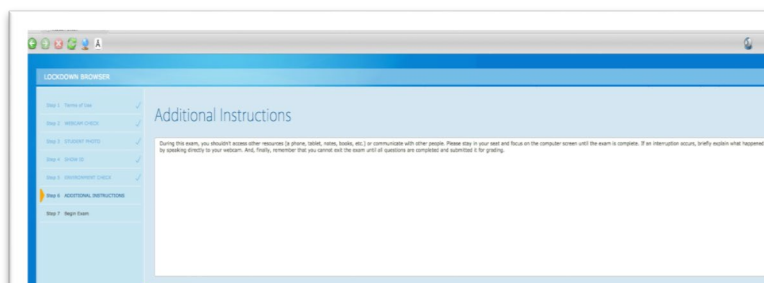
LOCKDOWN BROWSER

Step 1: Terms of Use

Step 2: WEBCAM CHECK

Step 3: STUDENT PHOTO

Step 4: SHOW ID

Step 5: ENVIRONMENT CHECK

Step 6: ADDITIONAL INSTRUCTIONS

Step 7: Begin Exam

Additional Instructions

During this exam, you shouldn't access other resources (a phone, tablet, notes, books, etc.) or communicate with other people. Please stay in your seat and focus on the computer screen until the exam is complete. If an interruption occurs, briefly explain what happened by speaking directly to your webcam. And, finally, remember that you cannot exit the exam until all questions are completed and submitted it for grading.